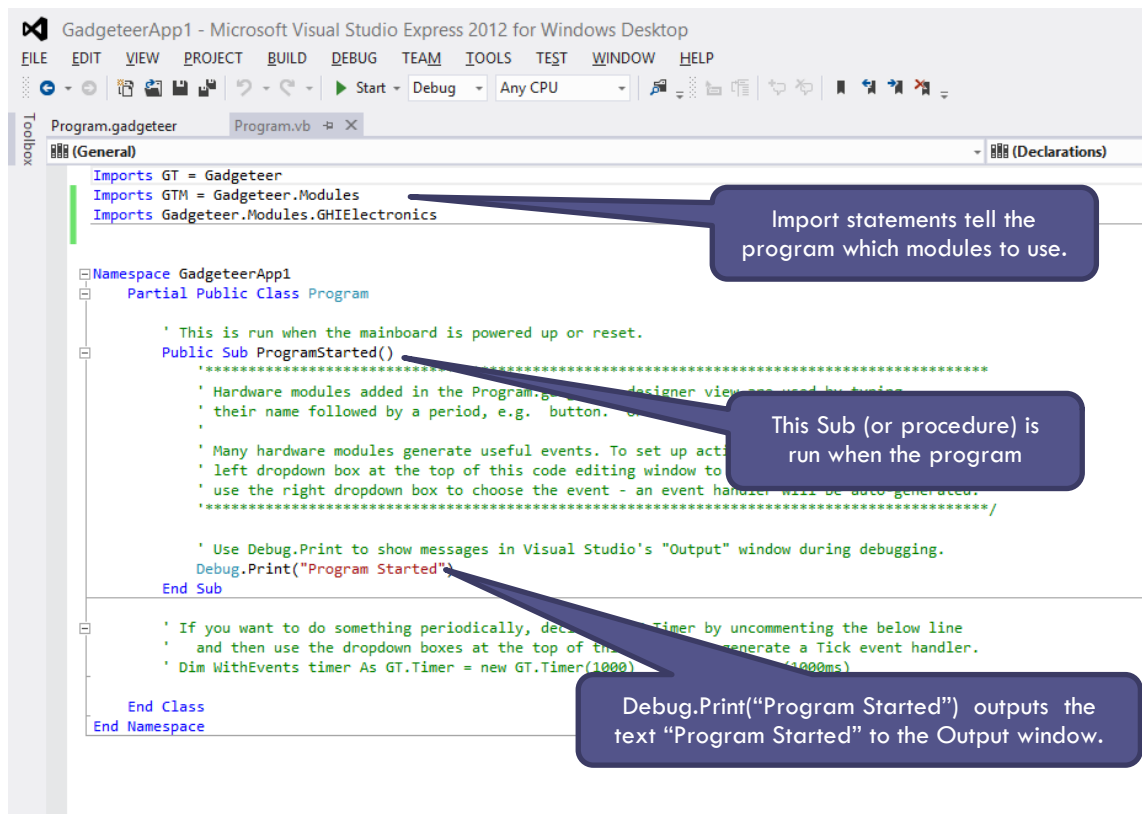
GadgeteerApp1 - Microsoft Visual Studio Express 2012 for Windows Desktop

FILE EDIT VIEW PROJECT BUILD DEBUG TEAM TOOLS TEST WINDOW HELP

Start Debug Any CPU

Toolbox

Program.gadgeteer Program.vb

(General) (Declarations)

Imports GT = Gadgeteer
Imports GTM = Gadgeteer.Modules
Imports Gadgeteer.Modules.GHIElectronics

Import statements tell the program which modules to use.

Namespace GadgeteerApp1
Partial Public Class Program

' This is run when the mainboard is powered up or reset.
Public Sub ProgramStarted()
'*******************************************************************************
' Hardware modules added in the Program.g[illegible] designer view are used by typing
' their name followed by a period, e.g. button. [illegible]
'
' Many hardware modules generate useful events. To set up acti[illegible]
' left dropdown box at the top of this code editing window to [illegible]
' use the right dropdown box to choose the event - an event handler will be auto-generated.
'*******************************************************************************/

This Sub (or procedure) is run when the program

' Use Debug.Print to show messages in Visual Studio's "Output" window during debugging.
Debug.Print("Program Started")
End Sub

' If you want to do something periodically, dec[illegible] Timer by uncommenting the below line
' and then use the dropdown boxes at the top of th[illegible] generate a Tick event handler.
' Dim WithEvents timer As GT.Timer = new GT.Timer(1000) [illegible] (1000ms)

End Class
End Namespace

Debug.Print(“Program Started”) outputs the text “Program Started” to the Output window.